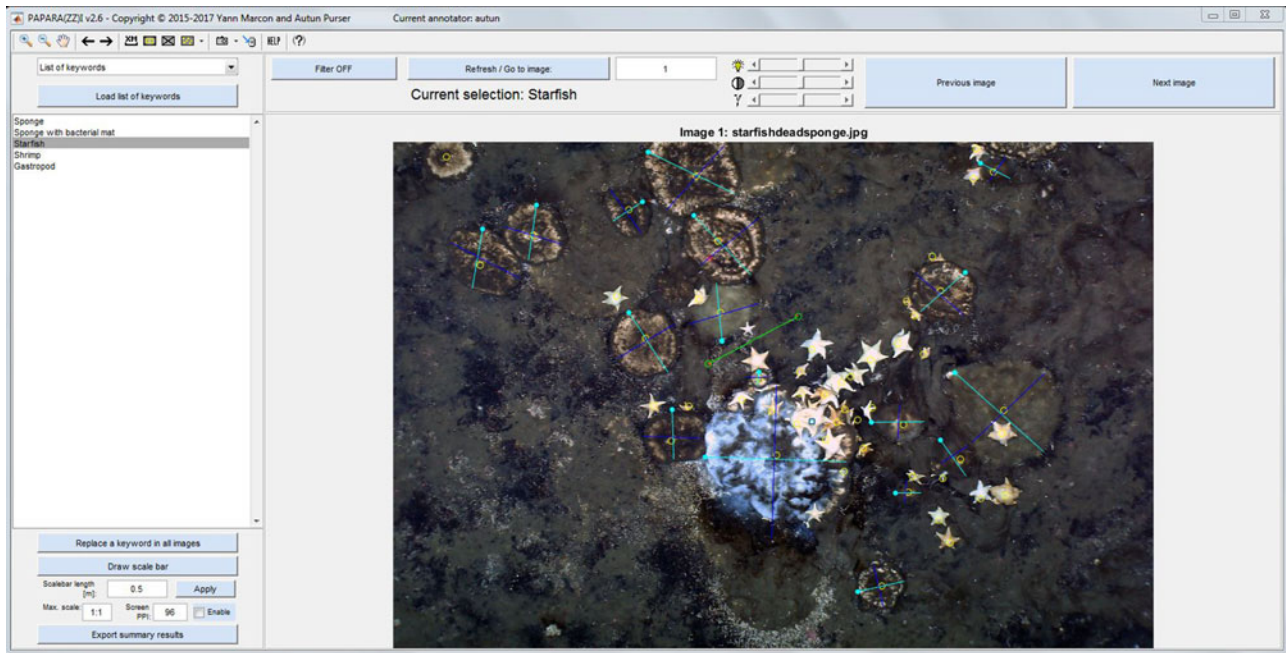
PAPARA(ZZ)I v2.6 - Copyright © 2015-2017 Yann Marcon and Autun Purser    Current annotator: autun

HELP

List of keywords

Load list of keywords

Sponge
Sponge with bacterial mat
Starfish
Shrimp
Gastropod

Replace a keyword in all images

Draw scale bar

Scalebar length [m]: 0.5 Apply

Max. scale: 1:1 Screen PPI: 96 Enable

Export summary results

Filter OFF

Refresh / Go to image: 1

Current selection: Starfish

Previous image

Next image

Image 1: starfishdeadsponge.jpg